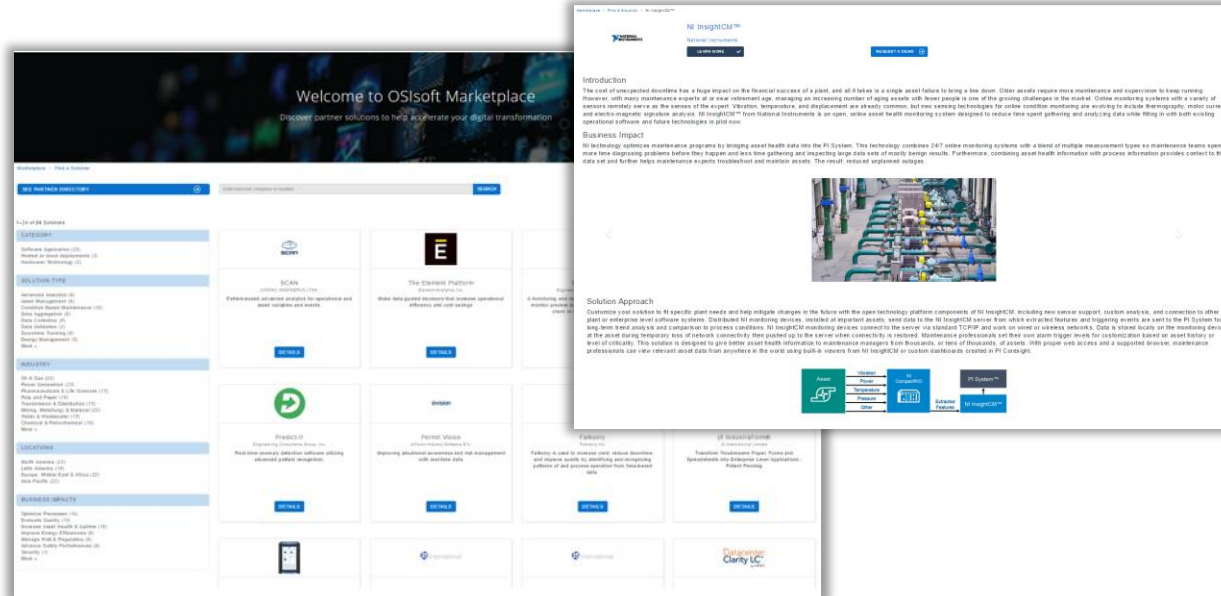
Welcome to OSIsoft Marketplace

Discover partner solutions to help accelerate your digital transformation

Marketplace / Find a Solution

SEE PARTNER DIRECTORY

Enter keyword, company or solution

SEARCH

1–24 of 84 Solutions

CATEGORY

Software Application (23)
Hosted or cloud deployments (2)
Hardware Technology (2)

SOLUTION TYPE

Advanced Analytics (8)
Asset Management (6)
Condition Based Maintenance (10)
Data Aggregation (4)
Data Collection (4)
Data Validation (2)
Downtime Tracking (4)
Energy Management (5)
More »

INDUSTRY

Oil & Gas (22)
Power Generation (23)
Pharmaceuticals & Life Sciences (13)
Pulp and Paper (15)
Transmission & Distribution (13)
Mining, Metallurgy & Material (22)
Water & Wastewater (17)
Chemical & Petrochemical (19)
More »

LOCATIONS

North America (23)
Latin America (16)
Europe, Middle East & Africa (22)
Asia Pacific (22)

BUSINESS IMPACTS

Optimize Processes (16)
Evaluate Quality (10)
Increase Asset Health & Uptime (15)
Improve Energy Efficiencies (8)
Manage Risk & Regulation (6)
Enhance Safety Performance (8)
Security (3)
More »

SCAN

Performance based advanced analytics for operational and asset variables and events.

DETAILS

The Element Platform

Element Analytics Inc.

Make data-guided decisions that increase operational efficiency and cost savings.

DETAILS

DETAILS

PredictIt

Engineering Consultants Group, Inc.

Real-time anomaly detection software utilizing advanced pattern recognition

DETAILS

Permit Vision

Improving situational awareness and risk management with real-time data

DETAILS

Falkonry

Falkonry Inc

Falkonry is used to increase yield, reduce downtime, and improve quality by identifying and recognizing patterns of and process operation from time-based data

DETAILS

JB IndustrialForm®

Transform Troublesome Paper, Forms and Spreadsheets into Enterprise Level Applications - Patent Pending

DETAILS

Datacenter Clarity LC

Marketplace / Find a Solution / NI InsightCM™

NATIONAL INSTRUMENTS

NI InsightCM™

National Instruments

LEARN MORE

REQUEST A DEMO

Introduction

The cost of unexpected downtime has a huge impact on the financial success of a plant, and all it takes is a single asset failure to bring a line down. Older assets require more maintenance and supervision to keep running. However, with many maintenance experts at or near retirement age, managing an increasing number of aging assets with fewer people is one of the growing challenges in the market. Online monitoring systems with a variety of sensors remotely serve as the senses of the expert. Vibration, temperature, and displacement are already common, but new sensing technologies for online condition monitoring are evolving to include thermography, motor current, and electro-magnetic signature analysis. NI InsightCM™ from National Instruments is an open, online asset health monitoring system designed to reduce time spent gathering and analyzing data while fitting in with both existing operational software and future technologies in plant now.

Business Impact

NI technology optimizes maintenance programs by bringing asset health data into the PI System. This technology combines 24/7 online monitoring systems with a blend of multiple measurement types so maintenance teams spend more time diagnosing problems before they happen and less time gathering and inspecting large data sets of mostly benign results. Furthermore, combining asset health information with process information provides context to the data set and further helps maintenance experts troubleshoot and maintain assets. The result: reduced unplanned outages.

Solution Approach

Customize your solution to fit specific plant needs and help mitigate changes in the future with the open technology platform components of NI InsightCM, including new sensor support, custom analysis, and connection to other plant or enterprise level software systems. Distributed NI monitoring devices, installed at important assets, send data to the NI InsightCM server from which extracted features and triggering events are sent to the PI System for long-term trend analysis and comparison to process conditions. NI InsightCM monitoring devices connect to the server via standard TCP/IP and work on wired or wireless networks. Data is stored locally on the monitoring device at the asset during temporary loss of network connectivity then pushed up to the server when connectivity is restored. Maintenance professionals set their own alarm trigger levels for customization based on asset history or level of criticality. This solution is designed to give better asset health information to maintenance managers from thousands, or tens of thousands, of assets. With proper web access and a supported browser, maintenance professionals can view relevant asset data from anywhere in the world using built-in viewers from NI InsightCM or custom dashboards created in PI Coresight.

Asset

Vibration
Power
Temperature
Pressure
Other

NI CompactRIO

Extracted Features

PI System™

NI InsightCM™